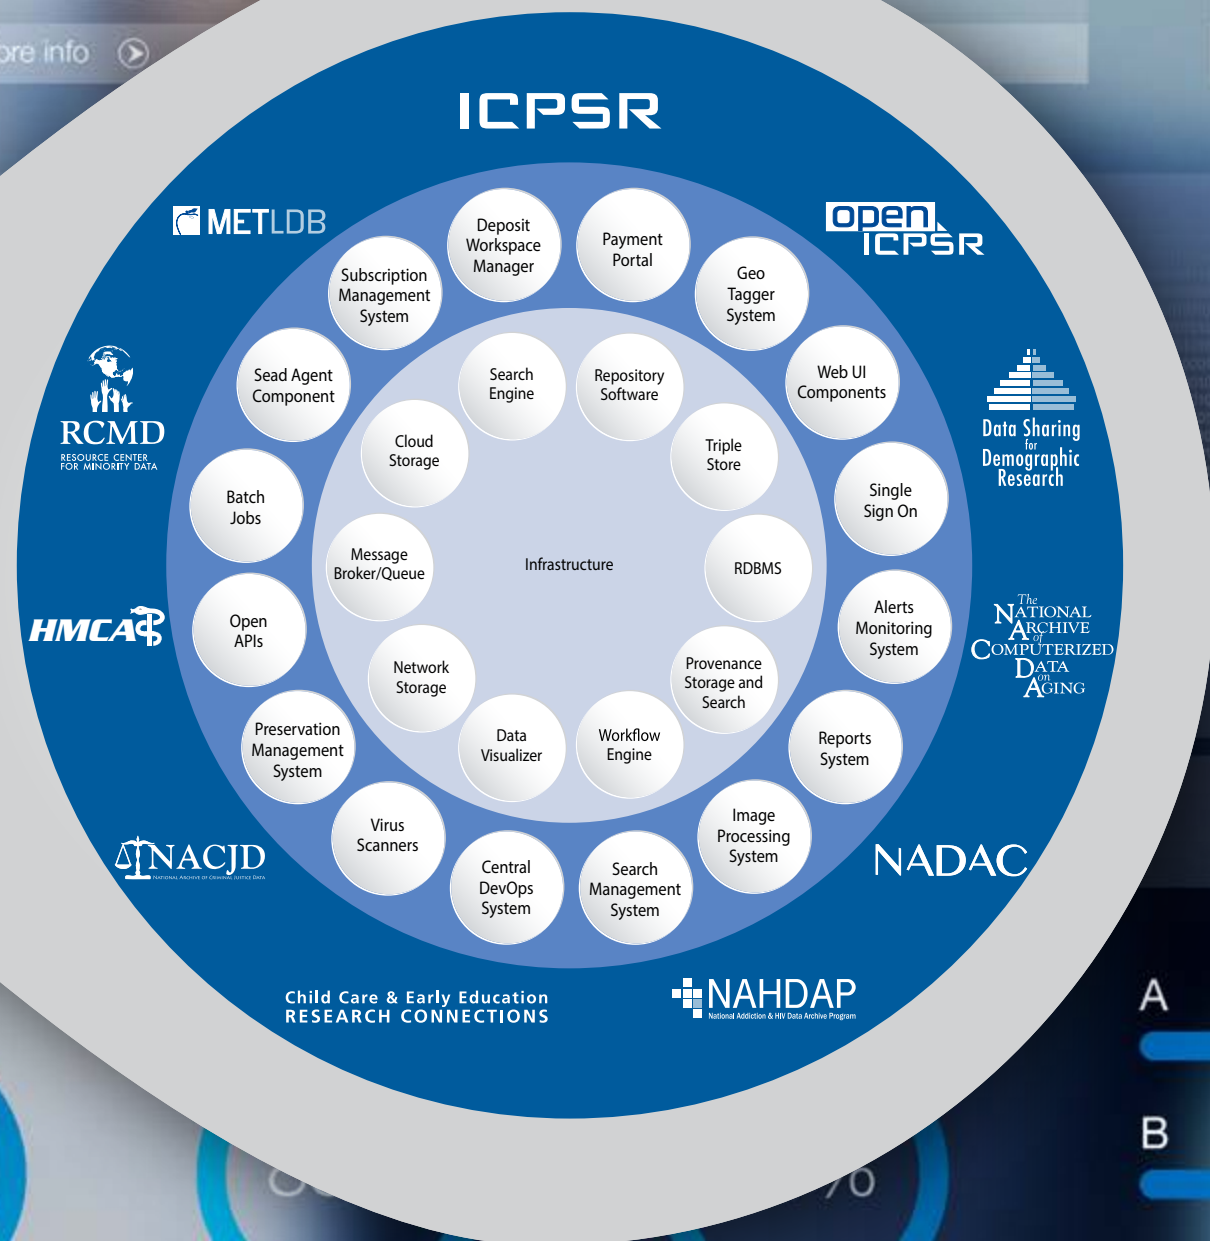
ore info

ICPSR

METLDB

open ICPSR

RCMD
RESOURCE CENTER FOR MINORITY DATA

Data Sharing for Demographic Research

HMCA

The NATIONAL ARCHIVE of COMPUTERIZED DATA on AGING

NACJD
NATIONAL ARCHIVE OF CRIMINAL JUSTICE DATA

NADAC

Child Care & Early Education
RESEARCH CONNECTIONS

NAHDAP
National Addiction & HIV Data Archive Program

Deposit Workspace Manager

Payment Portal

Geo Tagger System

Web UI Components

Single Sign On

Alerts Monitoring System

Reports System

Image Processing System

Search Management System

Central DevOps System

Virus Scanners

Preservation Management System

Open APIs

Batch Jobs

Sead Agent Component

Subscription Management System

Search Engine

Repository Software

Triple Store

RDBMS

Provenance Storage and Search

Workflow Engine

Data Visualizer

Network Storage

Message Broker/Queue

Cloud Storage

Infrastructure

A

B